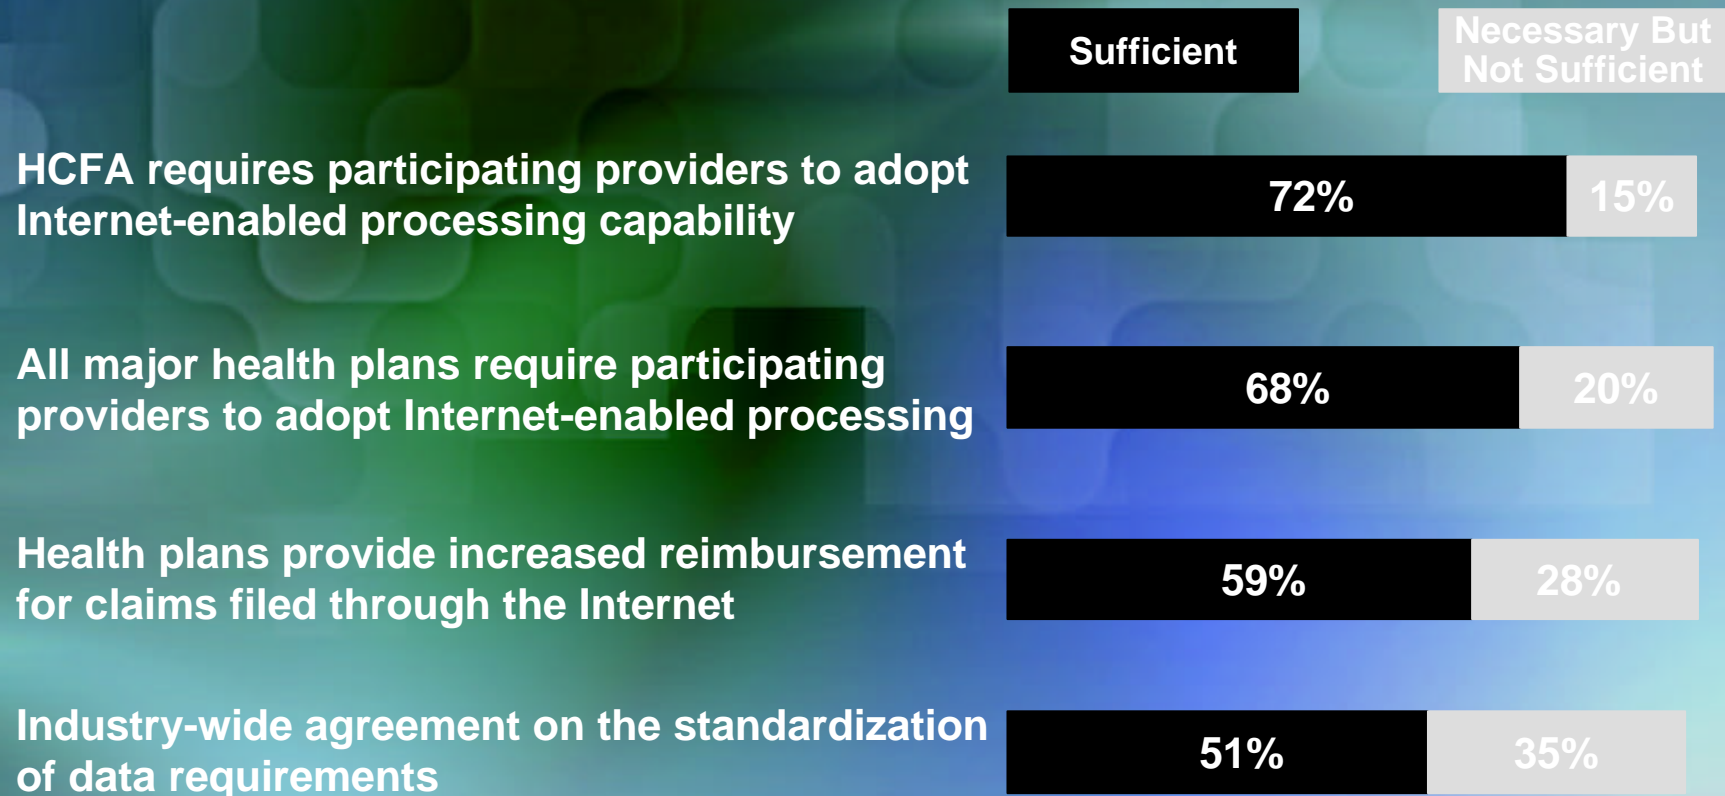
Sufficient

Necessary But Not Sufficient

HCFA requires participating providers to adopt Internet-enabled processing capability

72%

15%

All major health plans require participating providers to adopt Internet-enabled processing

68%

20%

Health plans provide increased reimbursement for claims filed through the Internet

59%

28%

Industry-wide agreement on the standardization of data requirements

51%

35%